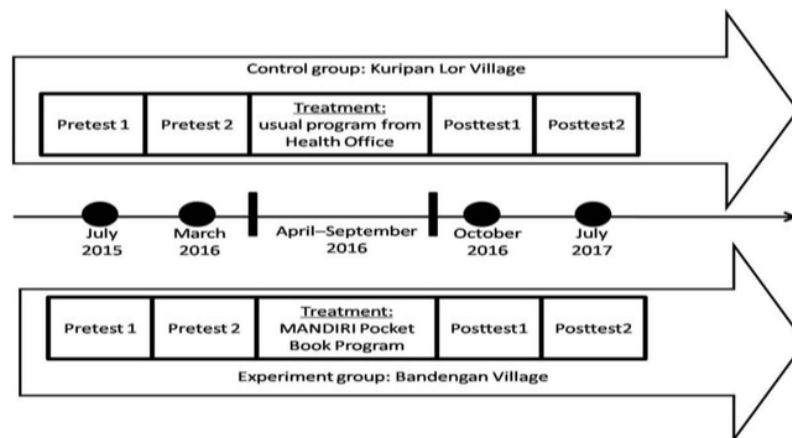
Control group: Kuripan Lor Village

| Pretest 1 | Pretest 2 | Treatment: usual program from Health Office | Posttest1 | Posttest2 |
|---|---|---|---|---|

July 2015

March 2016

April–September 2016

October 2016

July 2017

| Pretest 1 | Pretest 2 | Treatment: MANDIRI Pocket Book Program | Posttest1 | Posttest2 |
|---|---|---|---|---|

Experiment group: Bandengan Village